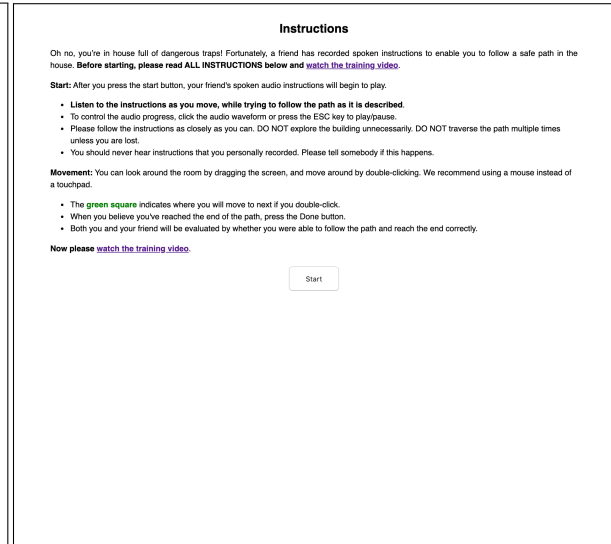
Instructions

Oh no, you're in house full of dangerous traps! Fortunately, a friend has recorded spoken instructions to enable you to follow a safe path in the house. **Before starting, please read ALL INSTRUCTIONS below and watch the training video.**

**Start:** After you press the start button, your friend's spoken audio instructions will begin to play.

- **Listen to the instructions as you move, while trying to follow the path as it is described.**
- To control the audio progress, click the audio waveform or press the ESC key to play/pause.
- Please follow the instructions as closely as you can. DO NOT explore the building unnecessarily. DO NOT traverse the path multiple times unless you are lost.
- You should never hear instructions that you personally recorded. Please tell somebody if this happens.

**Movement:** You can look around the room by dragging the screen, and move around by double-clicking. We recommend using a mouse instead of a touchpad.

- The **green square** indicates where you will move to next if you double-click.
- When you believe you've reached the end of the path, press the Done button.
- Both you and your friend will be evaluated by whether you were able to follow the path and reach the end correctly.

**Now please watch the training video.**

Start